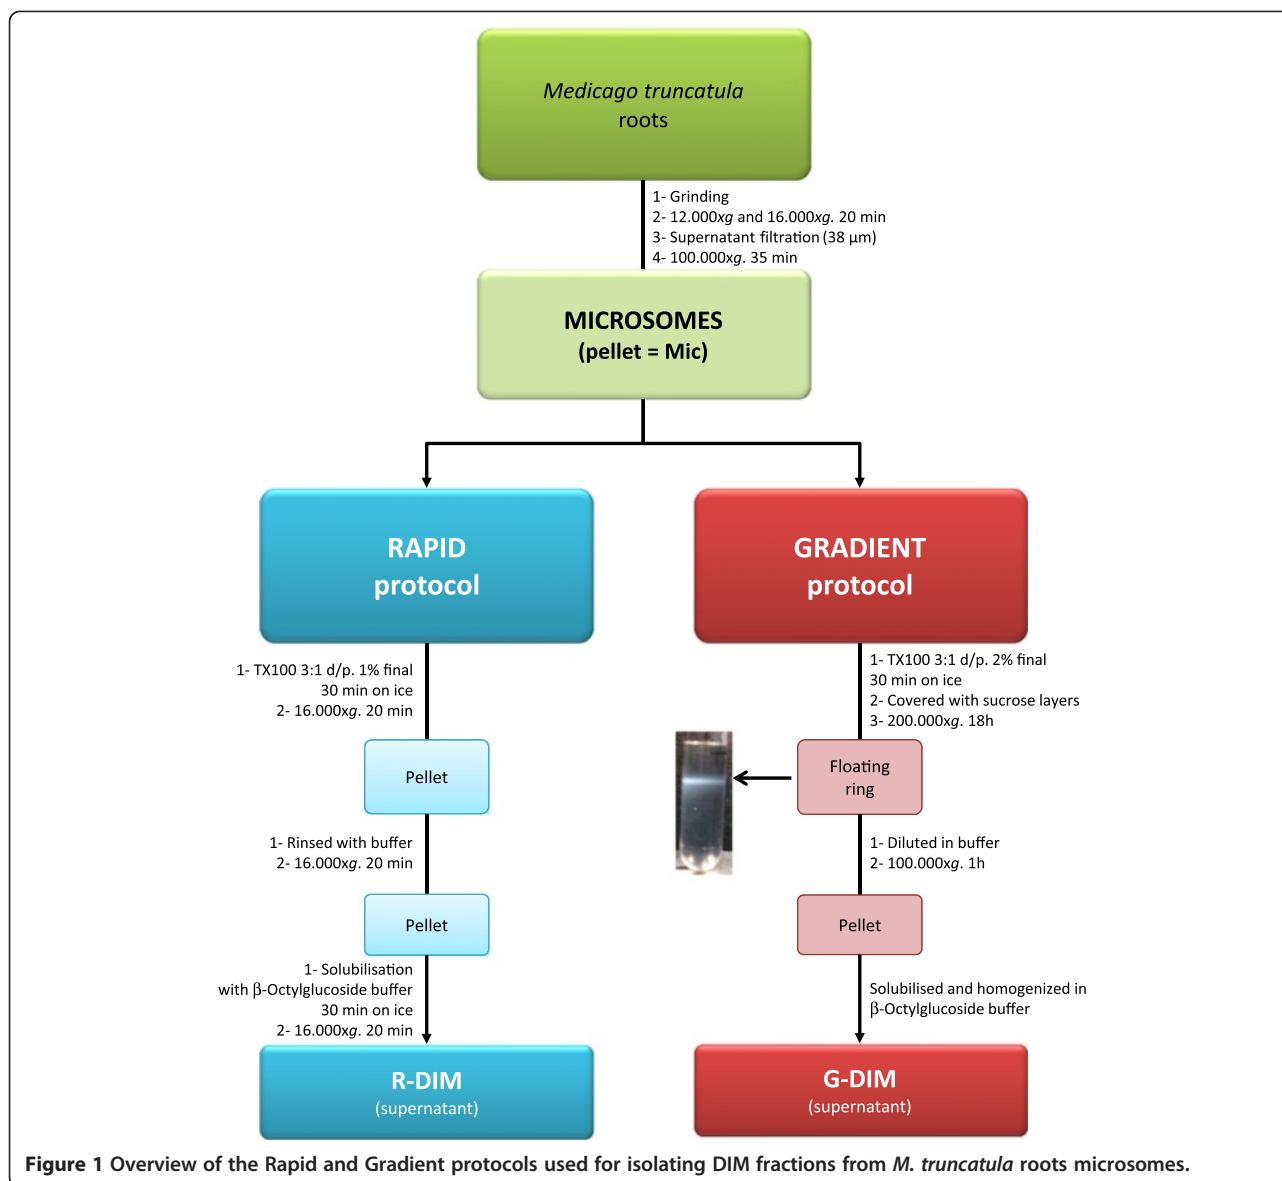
Medicago truncatula roots

1- Grinding
2- 12.000xg and 16.000xg. 20 min
3- Supernatant filtration (38 µm)
4- 100.000xg. 35 min

MICROSOMES
(pellet = Mic)

RAPID protocol

GRADIENT protocol

1- TX100 3:1 d/p. 1% final
30 min on ice
2- 16.000xg. 20 min

Pellet

1- Rinsed with buffer
2- 16.000xg. 20 min

Pellet

1- Solubilisation with β-Octylglucoside buffer
30 min on ice
2- 16.000xg. 20 min

R-DIM
(supernatant)

1- TX100 3:1 d/p. 2% final
30 min on ice
2- Covered with sucrose layers
3- 200.000xg. 18h

Floating ring

1- Diluted in buffer
2- 100.000xg. 1h

Pellet

Solubilised and homogenized in β-Octylglucoside buffer

G-DIM
(supernatant)

Figure 1 Overview of the Rapid and Gradient protocols used for isolating DIM fractions from M. truncatula roots microsomes.